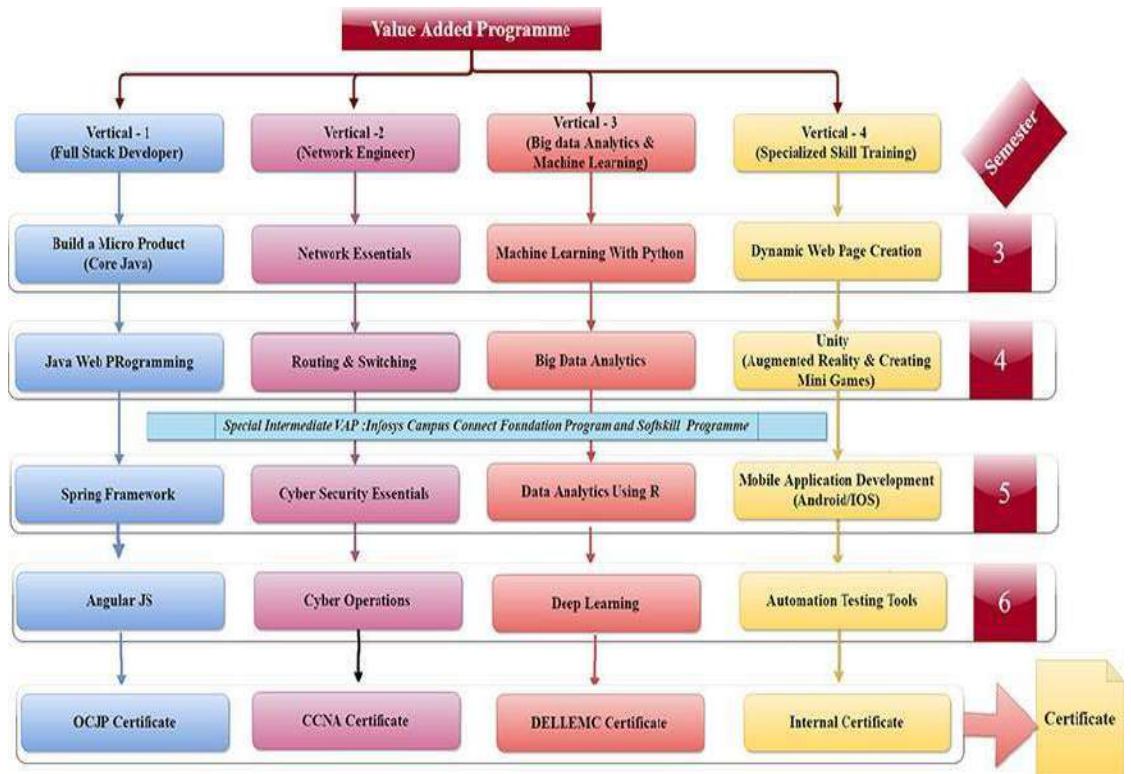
Value Added Programme

Vertical - 1
(Full Stack Developer)

Vertical -2
(Network Engineer)

Vertical - 3
(Big data Analytics & Machine Learning)

Vertical - 4
(Specialized Skill Training)

Semester

Build a Micro Product (Core Java)

Network Essentials

Machine Learning With Python

Dynamic Web Page Creation

3

Java Web PRogramming

Routing & Switching

Big Data Analytics

Unity
(Augmented Reality & Creating Mini Games)

4

Special Intermediate VAP :Infosys Campus Connect Foundation Program and Softskill Programme

Spring Framework

Cyber Security Essentials

Data Analytics Using R

Mobile Application Development (Android/IOS)

5

Angular JS

Cyber Operations

Deep Learning

Automation Testing Tools

6

OCJP Certificate

CCNA Certificate

DELLEMC Certificate

Internal Certificate

Certificate